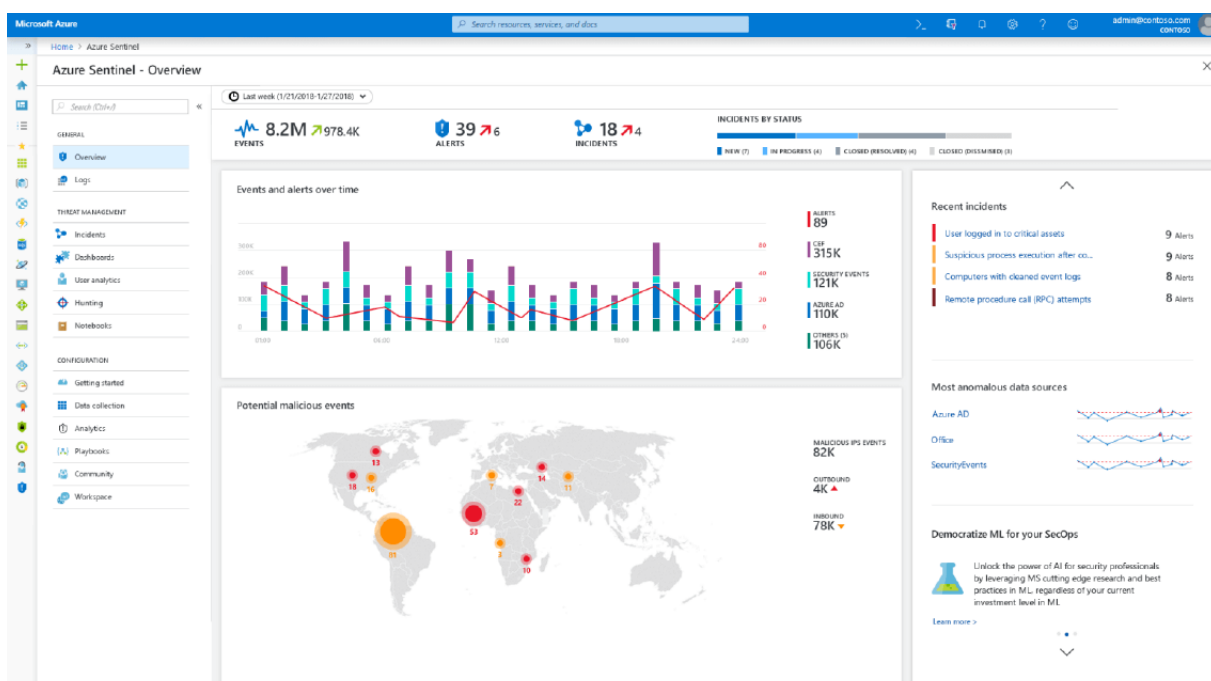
Microsoft Azure

Search resources, services, and docs

admin@contoso.com
CONTOSO

Home > Azure Sentinel

Azure Sentinel - Overview

Search (Ctrl+/)

GENERAL

Overview

Logs

THREAT MANAGEMENT

Incidents

Dashboards

User analytics

Hunting

Notebooks

CONFIGURATION

Getting started

Data collection

Analytics

Playbooks

Community

Workspace

Last week (1/21/2018-1/27/2018)

8.2M 978.4K
EVENTS

39 6
ALERTS

18 4
INCIDENTS

INCIDENTS BY STATUS

NEW (7) IN PROGRESS (4) CLOSED (RESOLVED) (4) CLOSED (DISSMISSED) (3)

Events and alerts over time

300K
200K
100K
0

80
40
20
0

01:00 06:00 12:00 18:00 24:00

ALERTS
89

CEF
315K

SECURITY EVENTS
121K

AZURE AD
110K

OTHERS (5)
106K

Potential malicious events

13
18
10
7
14
11
22
53
85
2
10

MALICIOUS IPS EVENTS
82K

OUTBOUND
4K

INBOUND
78K

Recent incidents

User logged in to critical assets 9 Alerts

Suspicious process execution after co... 9 Alerts

Computers with cleaned event logs 8 Alerts

Remote procedure call (RPC) attempts 8 Alerts

Most anomalous data sources

Azure AD

Office

SecurityEvents

Democratize ML for your SecOps

Unlock the power of AI for security professionals by leveraging MS cutting edge research and best practices in ML, regardless of your current investment level in ML

Learn more >